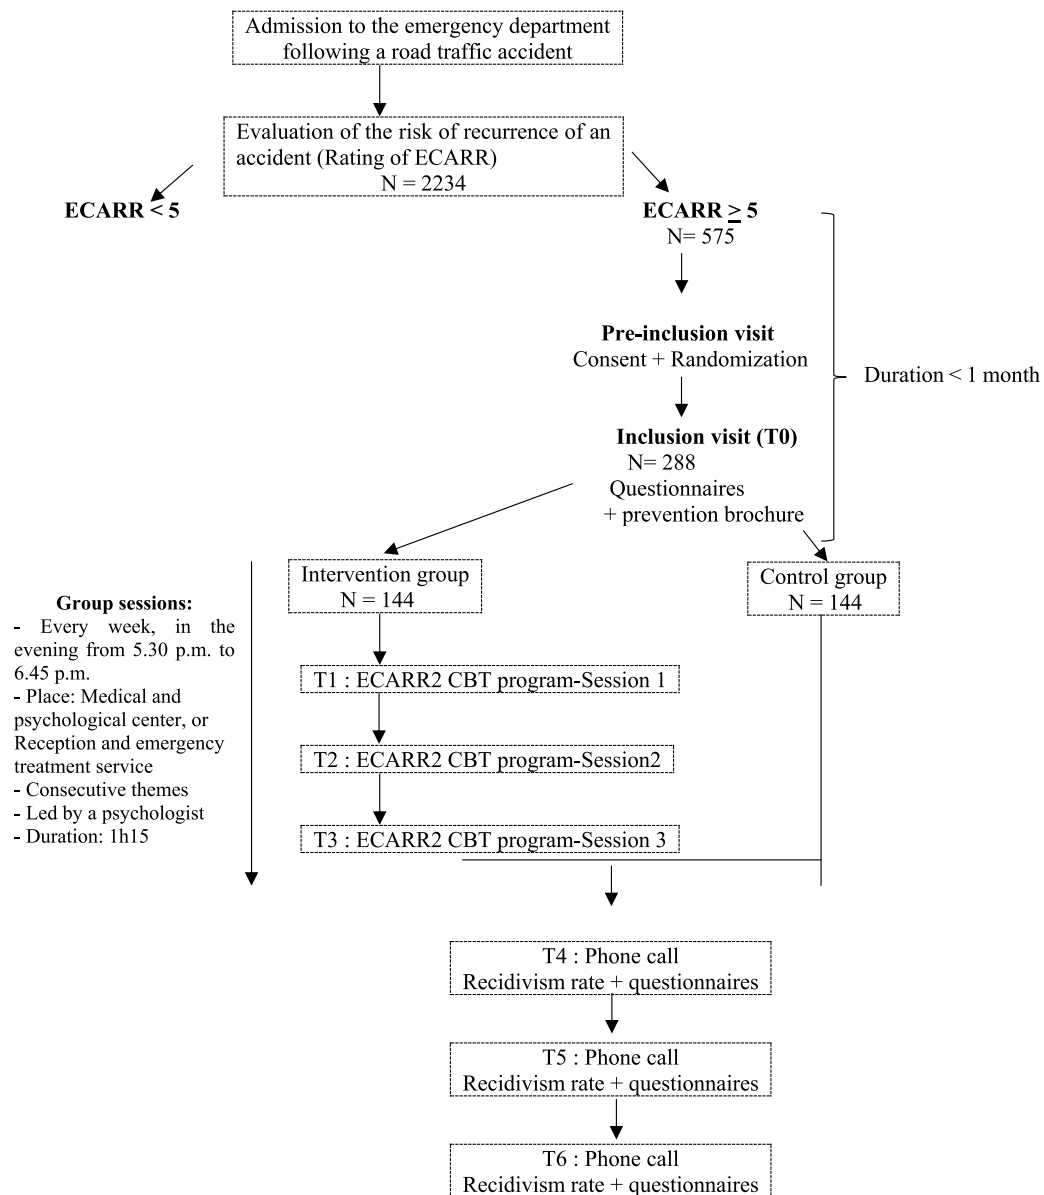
Admission to the emergency department following a road traffic accident

Evaluation of the risk of recurrence of an accident (Rating of ECARR)
N = 2234

ECARR < 5

ECARR $\geq$ 5
N= 575

Pre-inclusion visit
Consent + Randomization

Duration < 1 month

Inclusion visit (T0)
N= 288
Questionnaires
+ prevention brochure

Group sessions:
- Every week, in the evening from 5.30 p.m. to 6.45 p.m.
- Place: Medical and psychological center, or Reception and emergency treatment service
- Consecutive themes
- Led by a psychologist
- Duration: 1h15

Intervention group
N = 144

Control group
N = 144

T1 : ECARR2 CBT program-Session 1

T2 : ECARR2 CBT program-Session2

T3 : ECARR2 CBT program-Session 3

T4 : Phone call
Recidivism rate + questionnaires

T5 : Phone call
Recidivism rate + questionnaires

T6 : Phone call
Recidivism rate + questionnaires